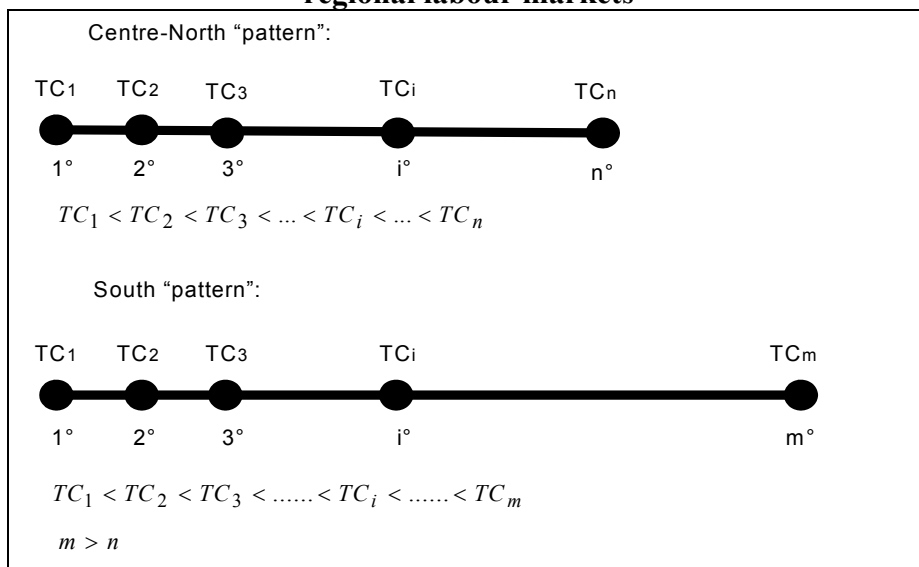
regional labour markets

Centre-North "pattern":

TC1 TC2 TC3 TCi TCn

1° 2° 3° i° n°

$TC_1 < TC_2 < TC_3 < ... < TC_i < ... < TC_n$

South "pattern":

TC1 TC2 TC3 TCi TCm

1° 2° 3° i° m°

$TC_1 < TC_2 < TC_3 < ...... < TC_i < ...... < TC_m$

$m > n$